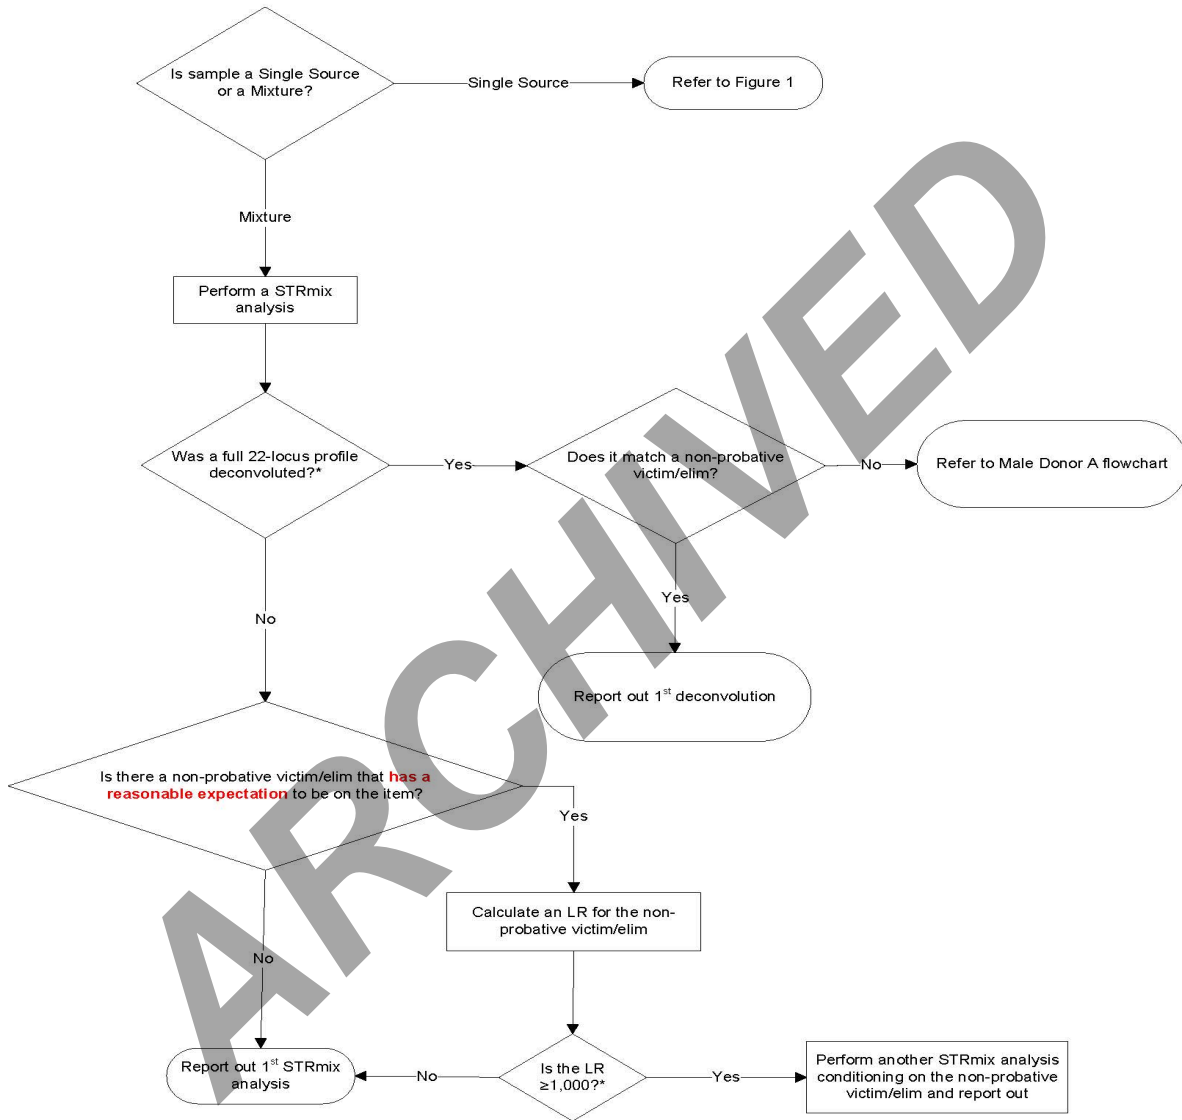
Is sample a Single Source or a Mixture?

Single Source

Refer to Figure 1

Mixture

Perform a STRmix analysis

Was a full 22-locus profile deconvoluted?*

Yes

Does it match a non-probative victim/elim?

No

Refer to Male Donor A flowchart

Yes

Report out 1$^{st}$ deconvolution

No

Is there a non-probative victim/elim that has a reasonable expectation to be on the item?

Yes

Calculate an LR for the non-probative victim/elim

No

Report out 1$^{st}$ STRmix analysis

No

Is the LR ≥1,000?*

Yes

Perform another STRmix analysis conditioning on the non-probative victim/elim and report out

ARCHIVED